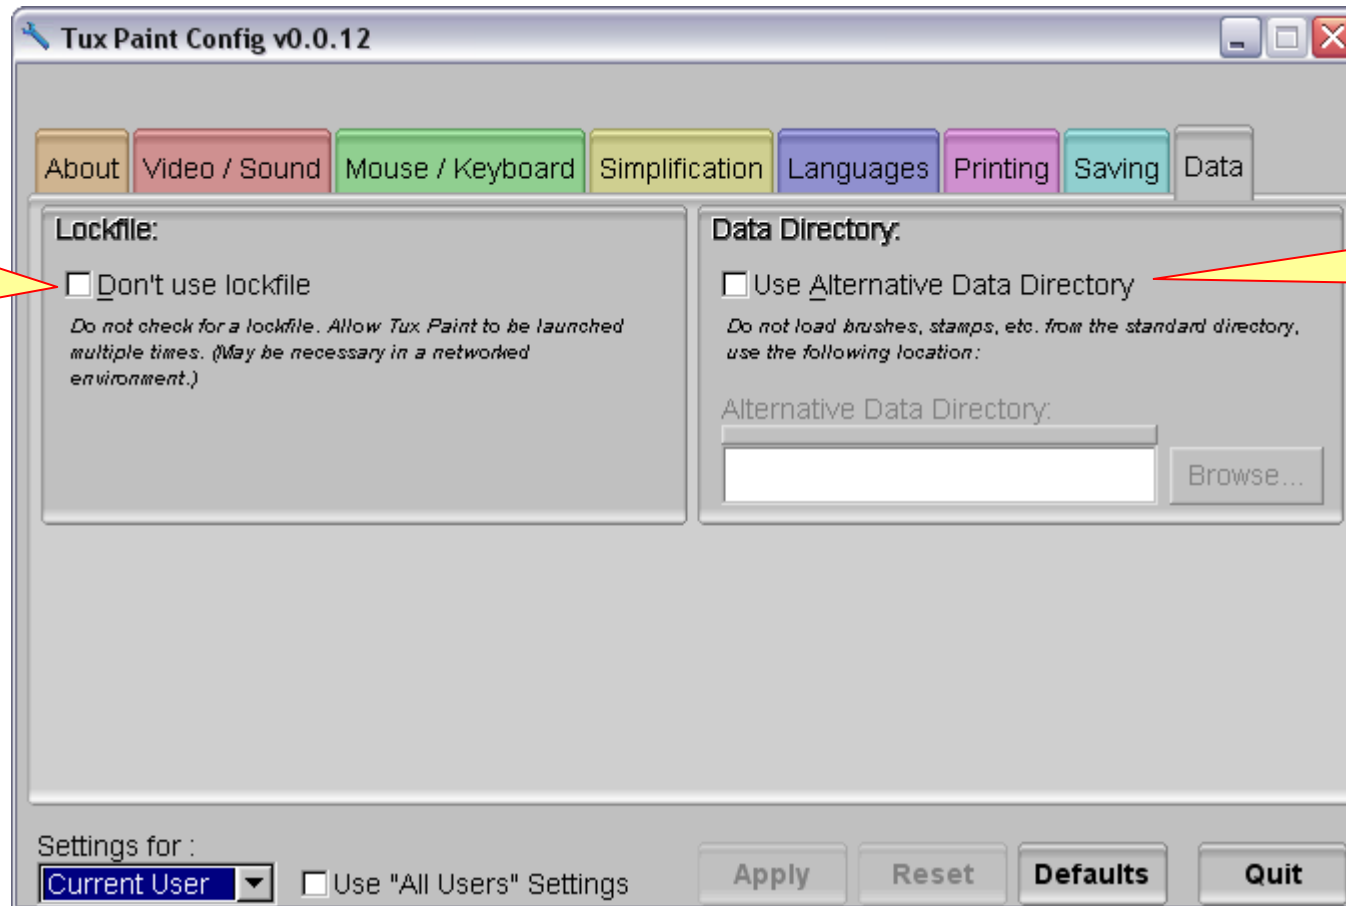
Tux Paint Config v0.0.12

About | Video / Sound | Mouse / Keyboard | Simplification | Languages | Printing | Saving | Data

Lockfile:

Don't use lockfile

Do not check for a lockfile. Allow Tux Paint to be launched multiple times. (May be necessary in a networked environment.)

Data Directory:

Use Alternative Data Directory

Do not load brushes, stamps, etc. from the standard directory, use the following location:

Alternative Data Directory:

Browse...

Settings for :

Current User

Use "All Users" Settings

Apply

Reset

Defaults

Quit